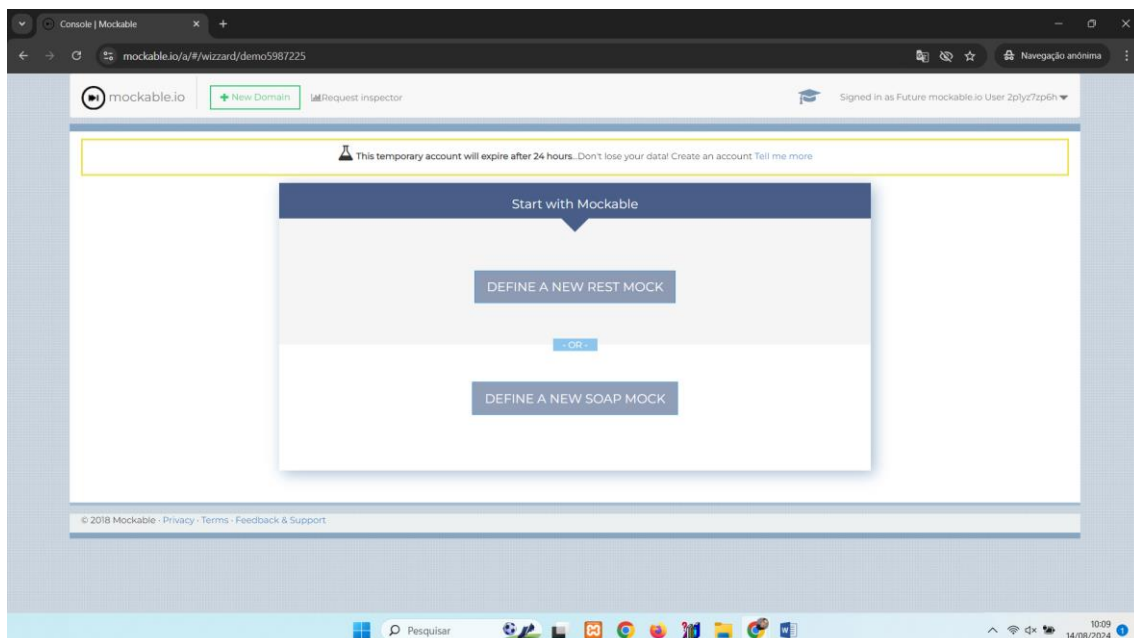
Console | Mockable

mockable.io/a/#/wizzard/demo5987225

Navegação anônima

mockable.io

+ New Domain

Request inspector

Signed in as Future mockable.io User 2p1yz7zp6h

This temporary account will expire after 24 hours. Don't lose your data! Create an account Tell me more

Start with Mockable

DEFINE A NEW REST MOCK

- OR -

DEFINE A NEW SOAP MOCK

© 2018 Mockable · Privacy · Terms · Feedback & Support

Pesquisar

10:09
14/08/2024